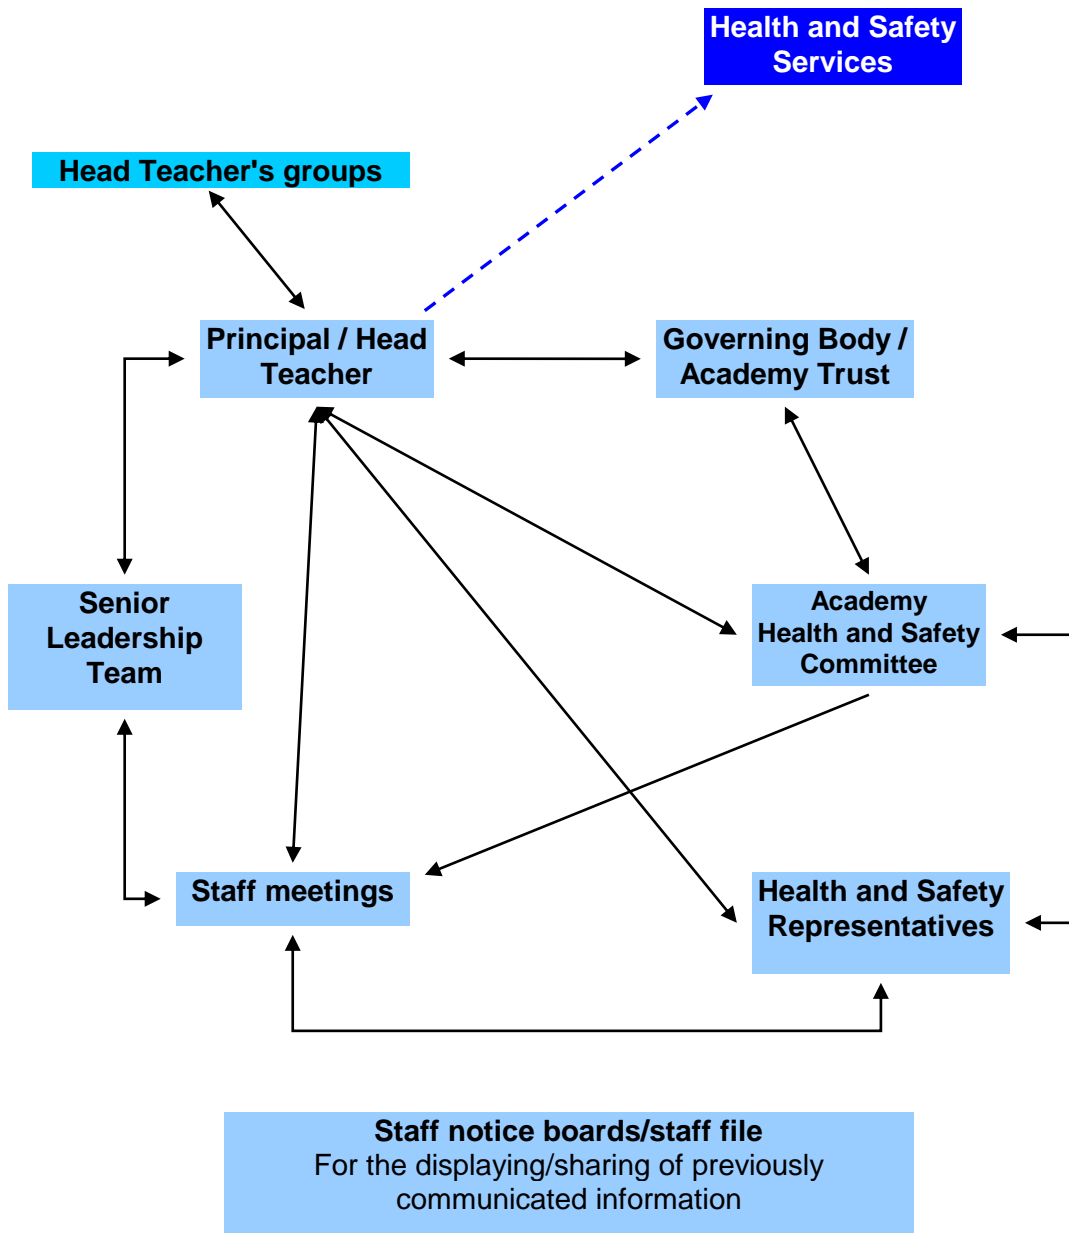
Health and Safety Services

Head Teacher's groups

Principal / Head Teacher

Governing Body / Academy Trust

Senior Leadership Team

Academy Health and Safety Committee

Staff meetings

Health and Safety Representatives

**Staff notice boards/staff file**
For the displaying/sharing of previously communicated information